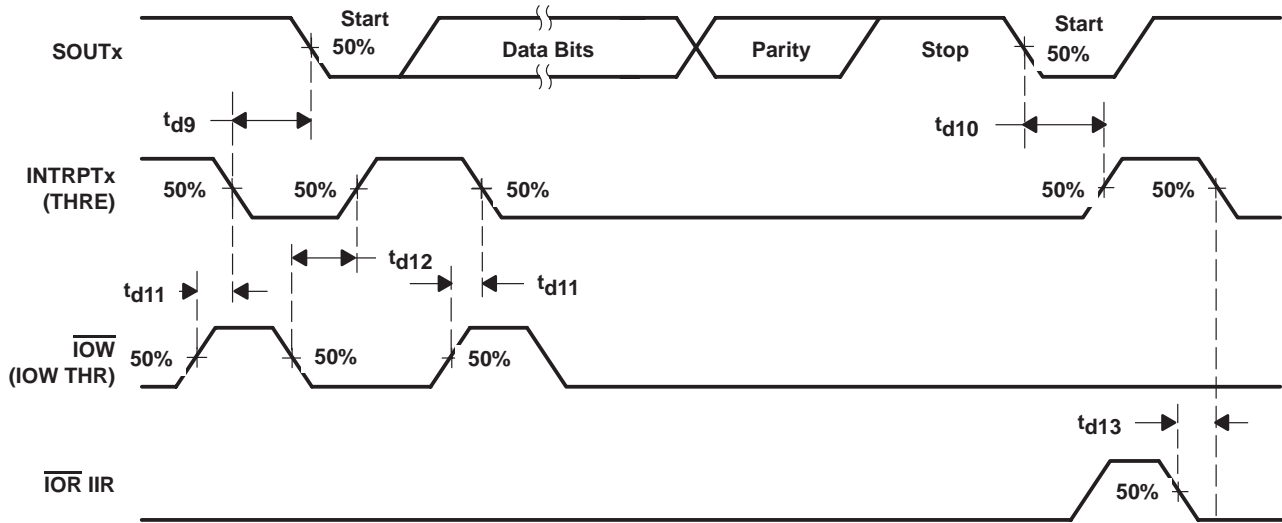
SOUTx

Start
50%

Data Bits

Parity

Stop

Start
50%

$t_{d9}$

$t_{d10}$

INTRPTx
(THRE)

50%

50%

50%

50%

50%

$t_{d12}$

$t_{d11}$

$t_{d11}$

$\overline{IOW}$
(IOW THR)

50%

50%

50%

$t_{d13}$

$\overline{IOR}$ IIR

50%